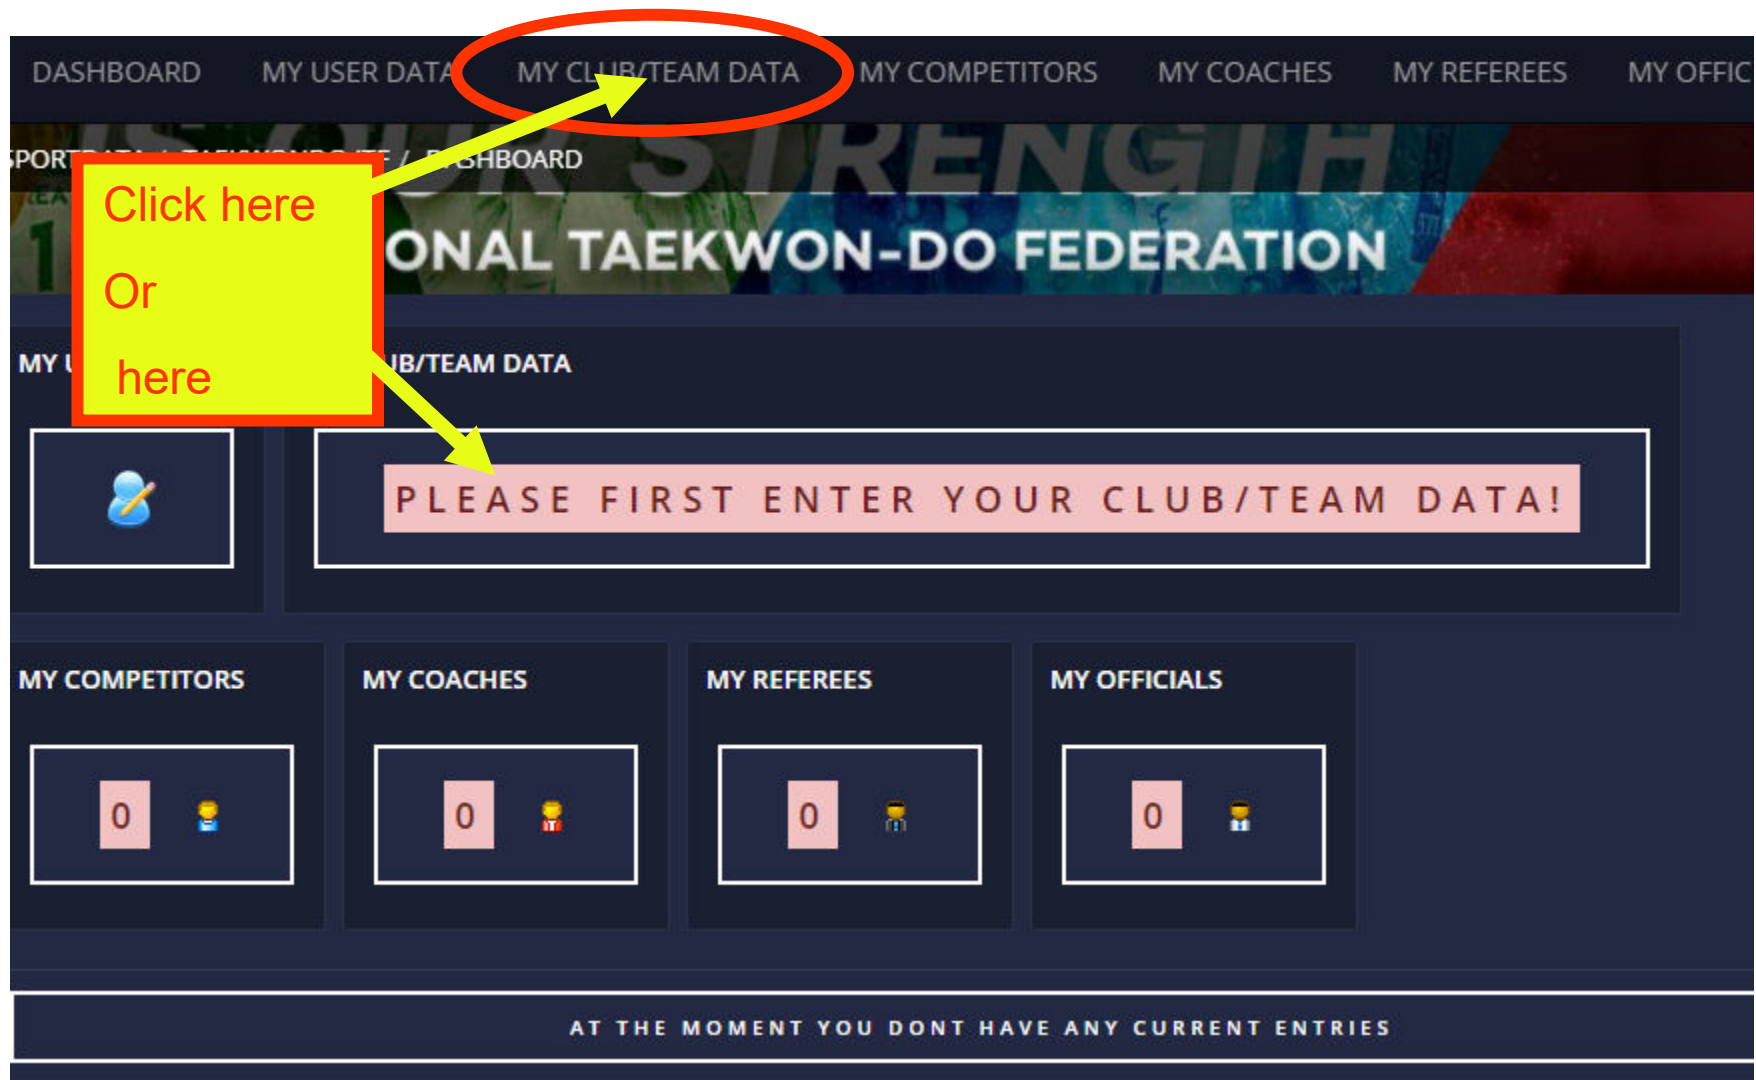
DASHBOARD MY USER DATA MY CLUB/TEAM DATA MY COMPETITORS MY COACHES MY REFEREES MY OFFIC

SPORT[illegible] / TAEKWONDO ITF / DASHBOARD

Click here

Or

here

ONAL TAEKWON-DO FEDERATION

MY U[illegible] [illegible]UB/TEAM DATA

PLEASE FIRST ENTER YOUR CLUB/TEAM DATA!

MY COMPETITORS

0

MY COACHES

0

MY REFEREES

0

MY OFFICIALS

0

AT THE MOMENT YOU DONT HAVE ANY CURRENT ENTRIES